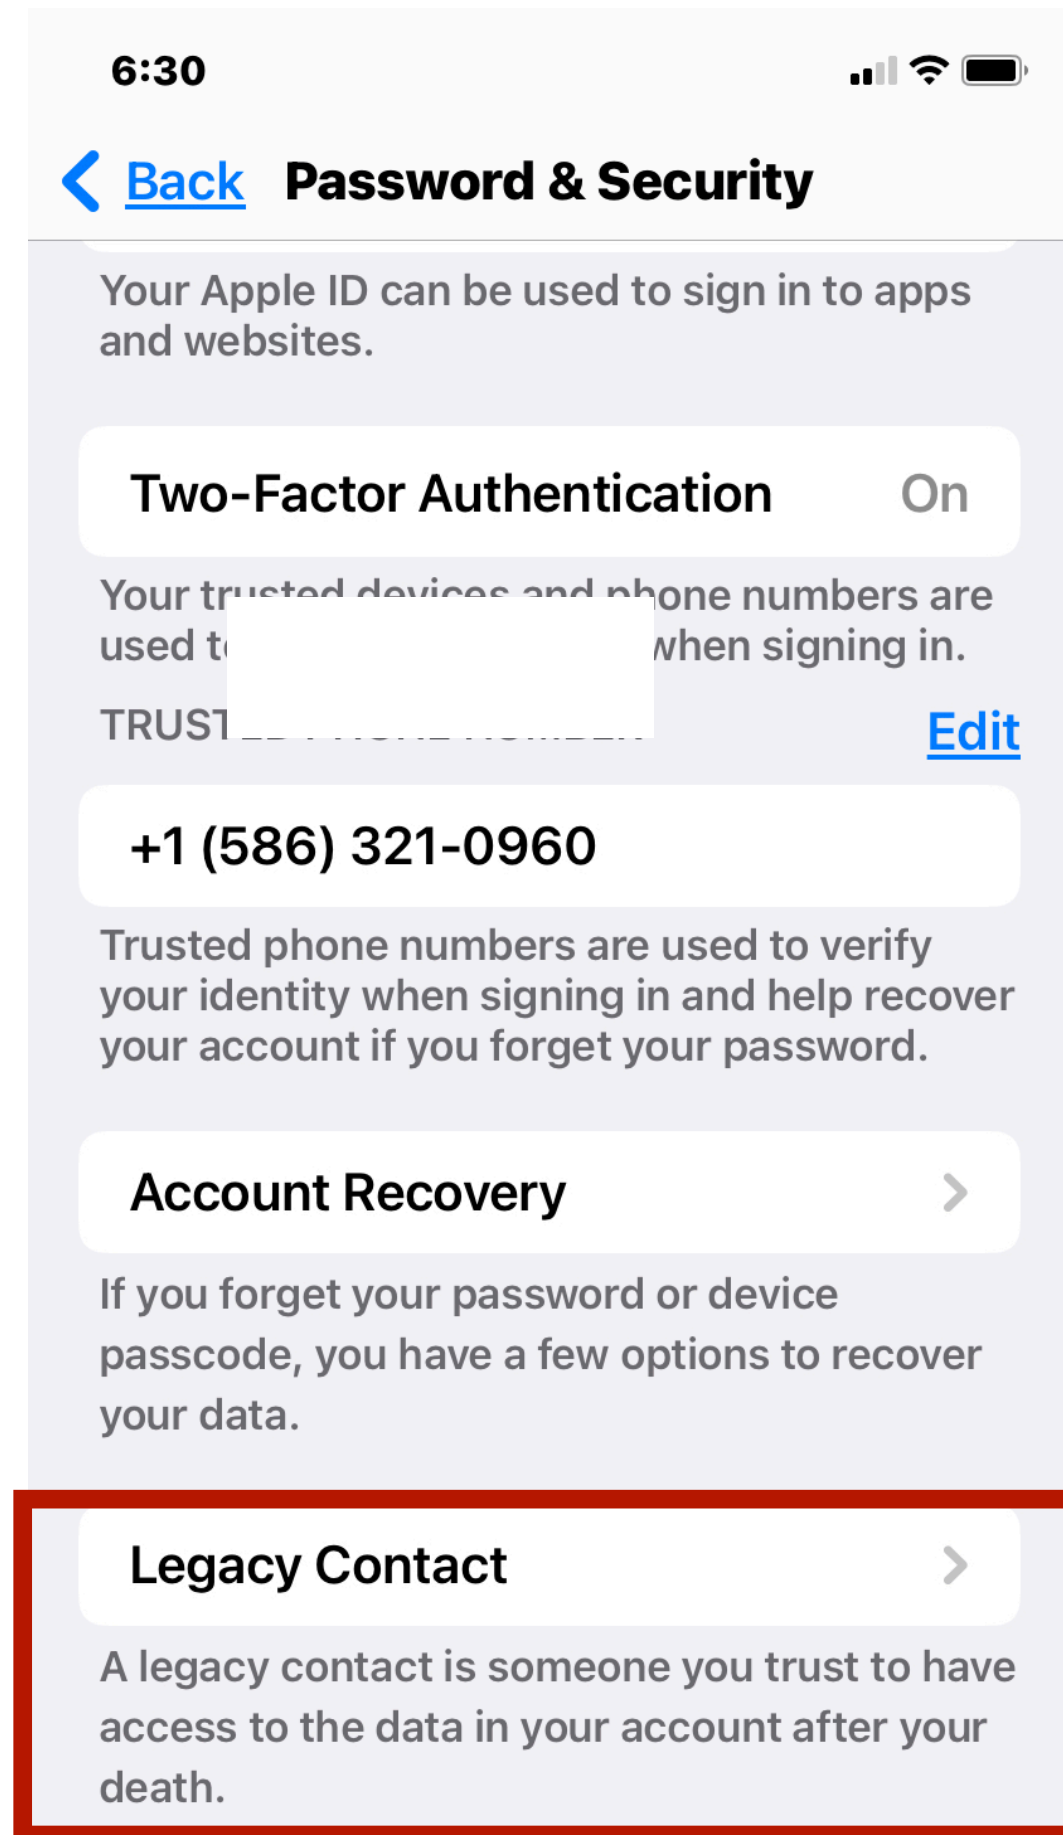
6:30

Back Password & Security

Your Apple ID can be used to sign in to apps and websites.

Two-Factor Authentication On

Your tr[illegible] phone numbers are used t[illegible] when signing in.

TRUST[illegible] Edit

+1 (586) 321-0960

Trusted phone numbers are used to verify your identity when signing in and help recover your account if you forget your password.

Account Recovery

If you forget your password or device passcode, you have a few options to recover your data.

Legacy Contact

A legacy contact is someone you trust to have access to the data in your account after your death.